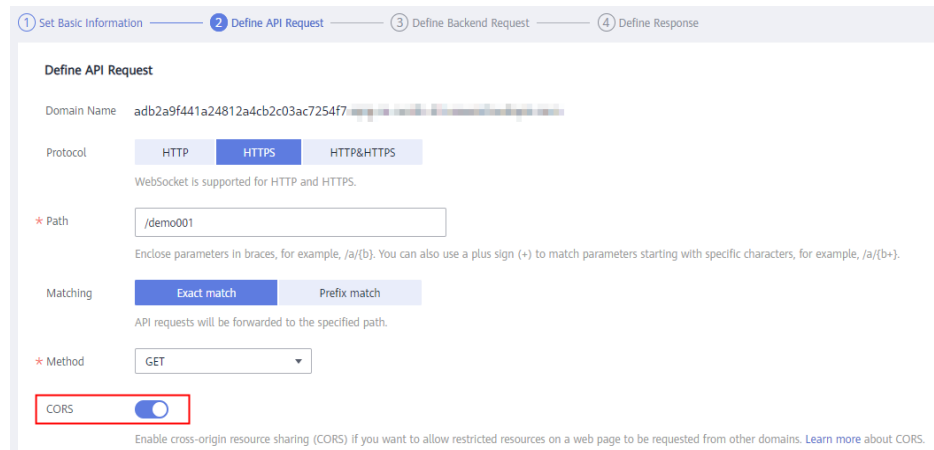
1 Set Basic Information 2 Define API Request 3 Define Backend Request 4 Define Response

Define API Request

Domain Name adb2a9f441a24812a4cb2c03ac7254f7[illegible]

Protocol HTTP HTTPS HTTP&HTTPS

WebSocket is supported for HTTP and HTTPS.

* Path /demo001

Enclose parameters in braces, for example, /a/{b}. You can also use a plus sign (+) to match parameters starting with specific characters, for example, /a/{b+}.

Matching Exact match Prefix match

API requests will be forwarded to the specified path.

* Method GET

CORS

Enable cross-origin resource sharing (CORS) if you want to allow restricted resources on a web page to be requested from other domains. Learn more about CORS.